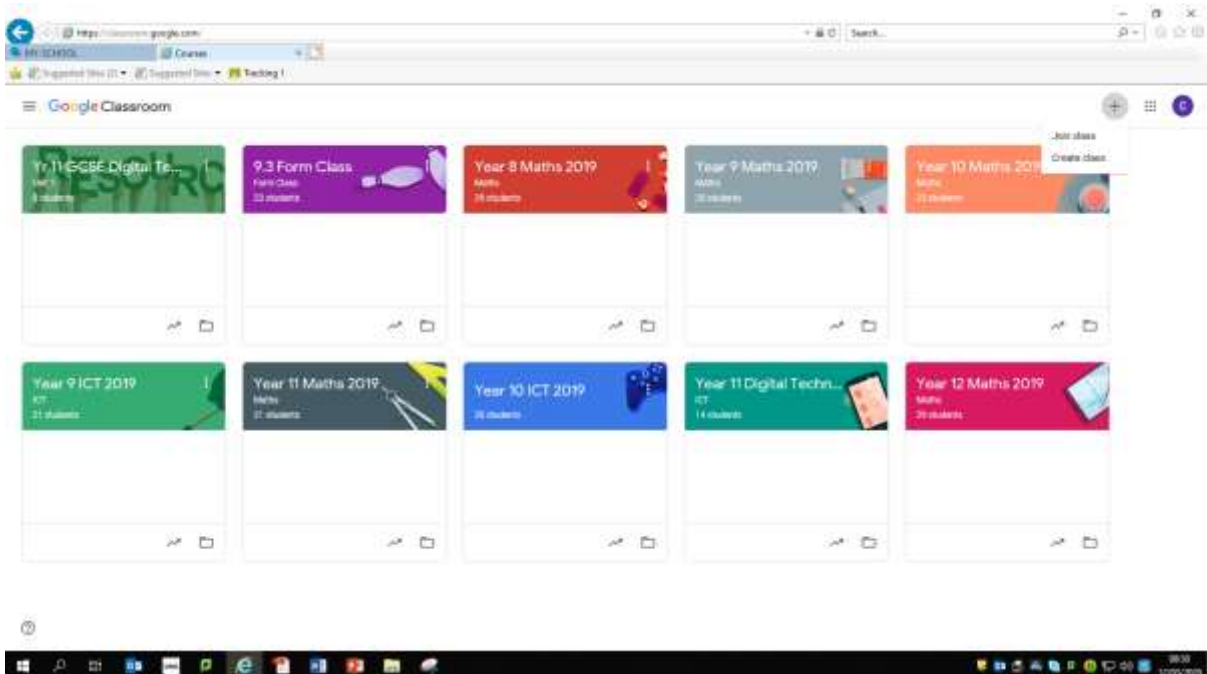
https://classroom.google.com

Search...

MY SCHOOL

Courses

Suggested Sites (3)

Suggested Sites

Tracking 1

Google Classroom

C

Join class

Create class

Yr 11 GCSE Digital Te...

Unit 1

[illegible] students

9.3 Form Class

Form Class

22 students

Year 8 Maths 2019

Maths

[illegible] students

Year 9 Maths 2019

Maths

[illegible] students

Year 10 Maths 2019

Maths

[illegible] students

Year 9 ICT 2019

ICT

21 students

Year 11 Maths 2019

Maths

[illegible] students

Year 10 ICT 2019

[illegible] students

Year 11 Digital Techn...

ICT

14 students

Year 12 Maths 2019

Maths

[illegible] students

?